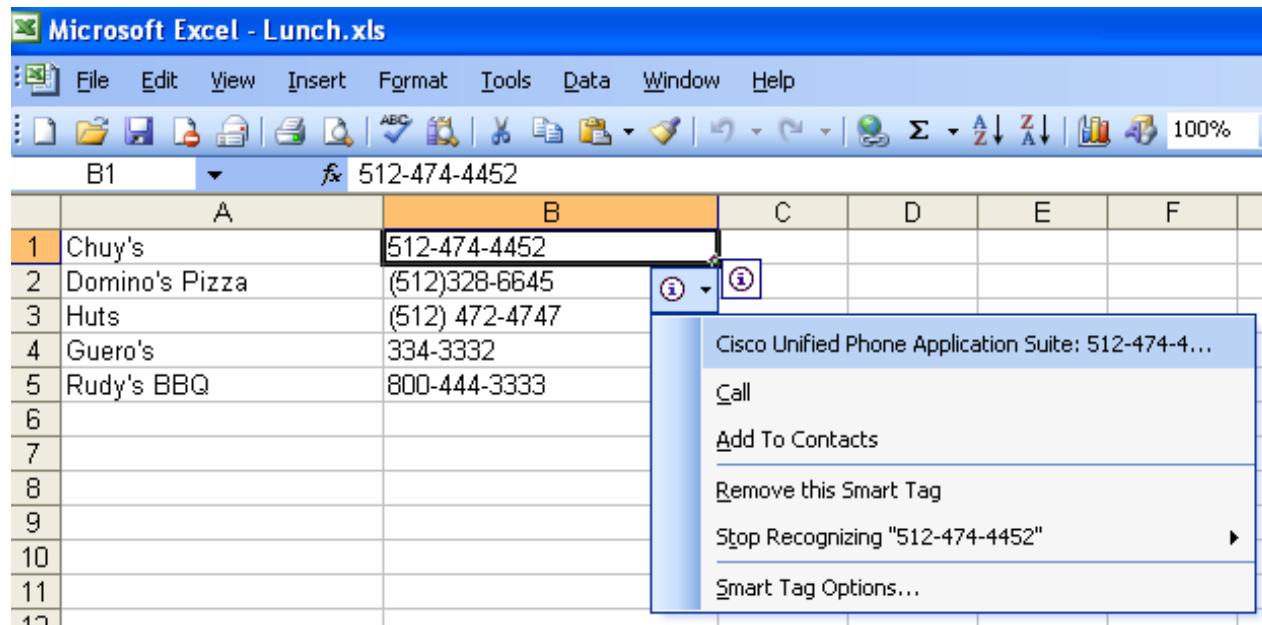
Microsoft Excel - Lunch.xls

File Edit View Insert Format Tools Data Window Help

100%

B1 $f_x$ 512-474-4452

| | A | B | C | D | E | F |
|---|---|---|---|---|---|---|
| 1 | Chuy's | 512-474-4452 | | | | |
| 2 | Domino's Pizza | (512)328-6645 | | | | |
| 3 | Huts | (512) 472-4747 | | | | |
| 4 | Guero's | 334-3332 | | | | |
| 5 | Rudy's BBQ | 800-444-3333 | | | | |
| 6 | | | | | | |
| 7 | | | | | | |
| 8 | | | | | | |
| 9 | | | | | | |
| 10 | | | | | | |
| 11 | | | | | | |

Cisco Unified Phone Application Suite: 512-474-4...
Call
Add To Contacts
Remove this Smart Tag
Stop Recognizing "512-474-4452"
Smart Tag Options...